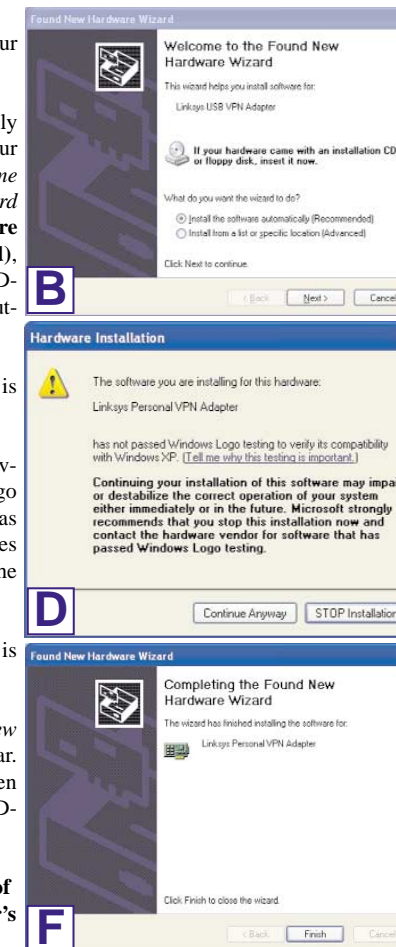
ur

ly
ur
ne
rd
re
l),
O-
ut-

is

w-
go
as
es
he

is

w
ar.
en
O-

of
's

Found New Hardware Wizard

Welcome to the Found New Hardware Wizard

This wizard helps you install software for:

Linksys USB VPN Adapter

If your hardware came with an installation CD or floppy disk, insert it now.

What do you want the wizard to do?

Install the software automatically (Recommended)

Install from a list or specific location (Advanced)

Click Next to continue.

B

< Back | Next > | Cancel

Hardware Installation

The software you are installing for this hardware:

Linksys Personal VPN Adapter

has not passed Windows Logo testing to verify its compatibility with Windows XP. (Tell me why this testing is important.)

Continuing your installation of this software may impa or destabilize the correct operation of your system either immediately or in the future. Microsoft strongly recommends that you stop this installation now and contact the hardware vendor for software that has passed Windows Logo testing.

D

Continue Anyway | STOP Installation

Found New Hardware Wizard

Completing the Found New Hardware Wizard

The wizard has finished installing the software for:

Linksys Personal VPN Adapter

Click Finish to close the wizard.

F

< Back | Finish | Cancel